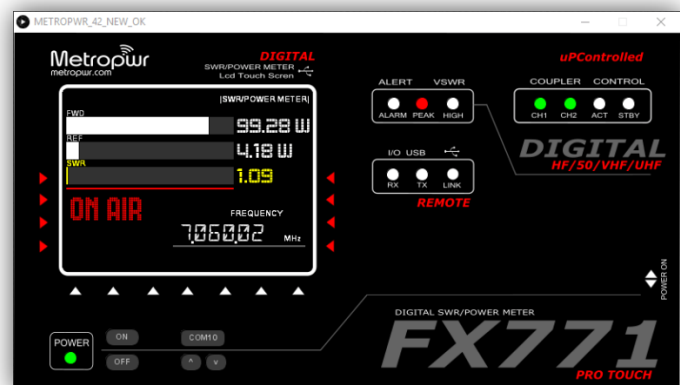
METROPWR_42_NEW_OK

Metropwr
metropwr.com

DIGITAL
SWR/POWER METER
Lcd Touch Scren

|SWR/POWER METER|
FWD
99.28 W
REF
4.18 W
SWR
1.09

ON AIR

FREQUENCY
7.060.02 MHz

ALERT VSWR
ALARM PEAK HIGH

I/O USB
RX TX LINK
REMOTE

uPControlled
COUPLER CONTROL
CH1 CH2 ACT STBY

DIGITAL
HF/50/VHF/UHF

POWER ON

POWER
ON
OFF
COM10
^ v

DIGITAL SWR/POWER METER
FX771
PRO TOUCH